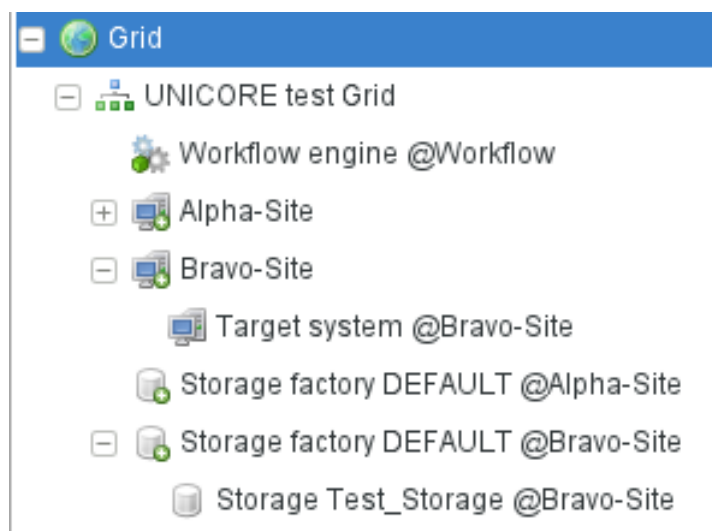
Grid
UNICORE test Grid
Workflow engine @Workflow
Alpha-Site
Bravo-Site
Target system @Bravo-Site
Storage factory DEFAULT @Alpha-Site
Storage factory DEFAULT @Bravo-Site
Storage Test_Storage @Bravo-Site